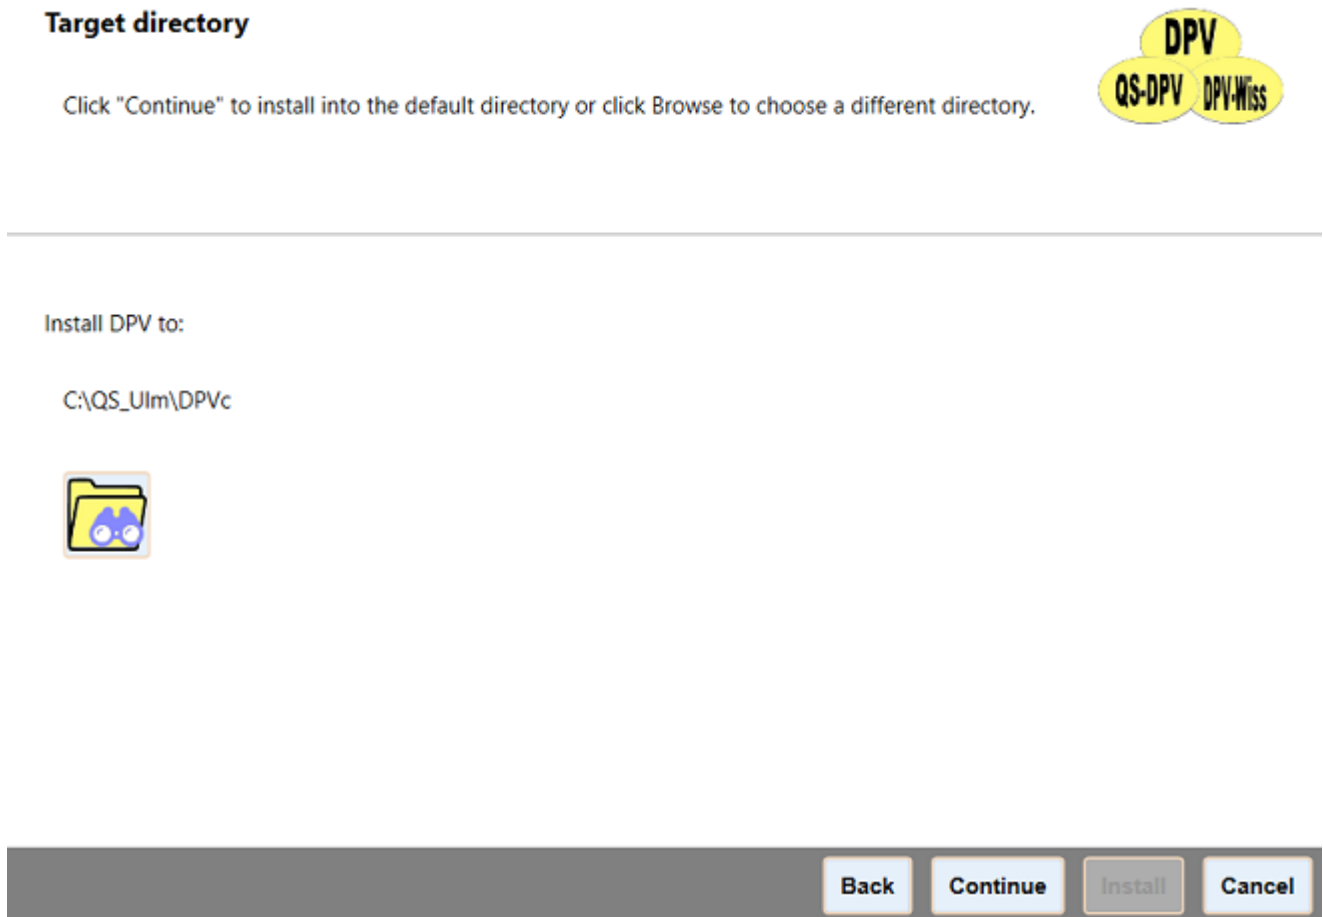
Target directory

DPV
QS-DPV
DPV-Wiss

Click "Continue" to install into the default directory or click Browse to choose a different directory.

Install DPV to:

C:\QS_Ulm\DPVc

Back Continue Install Cancel